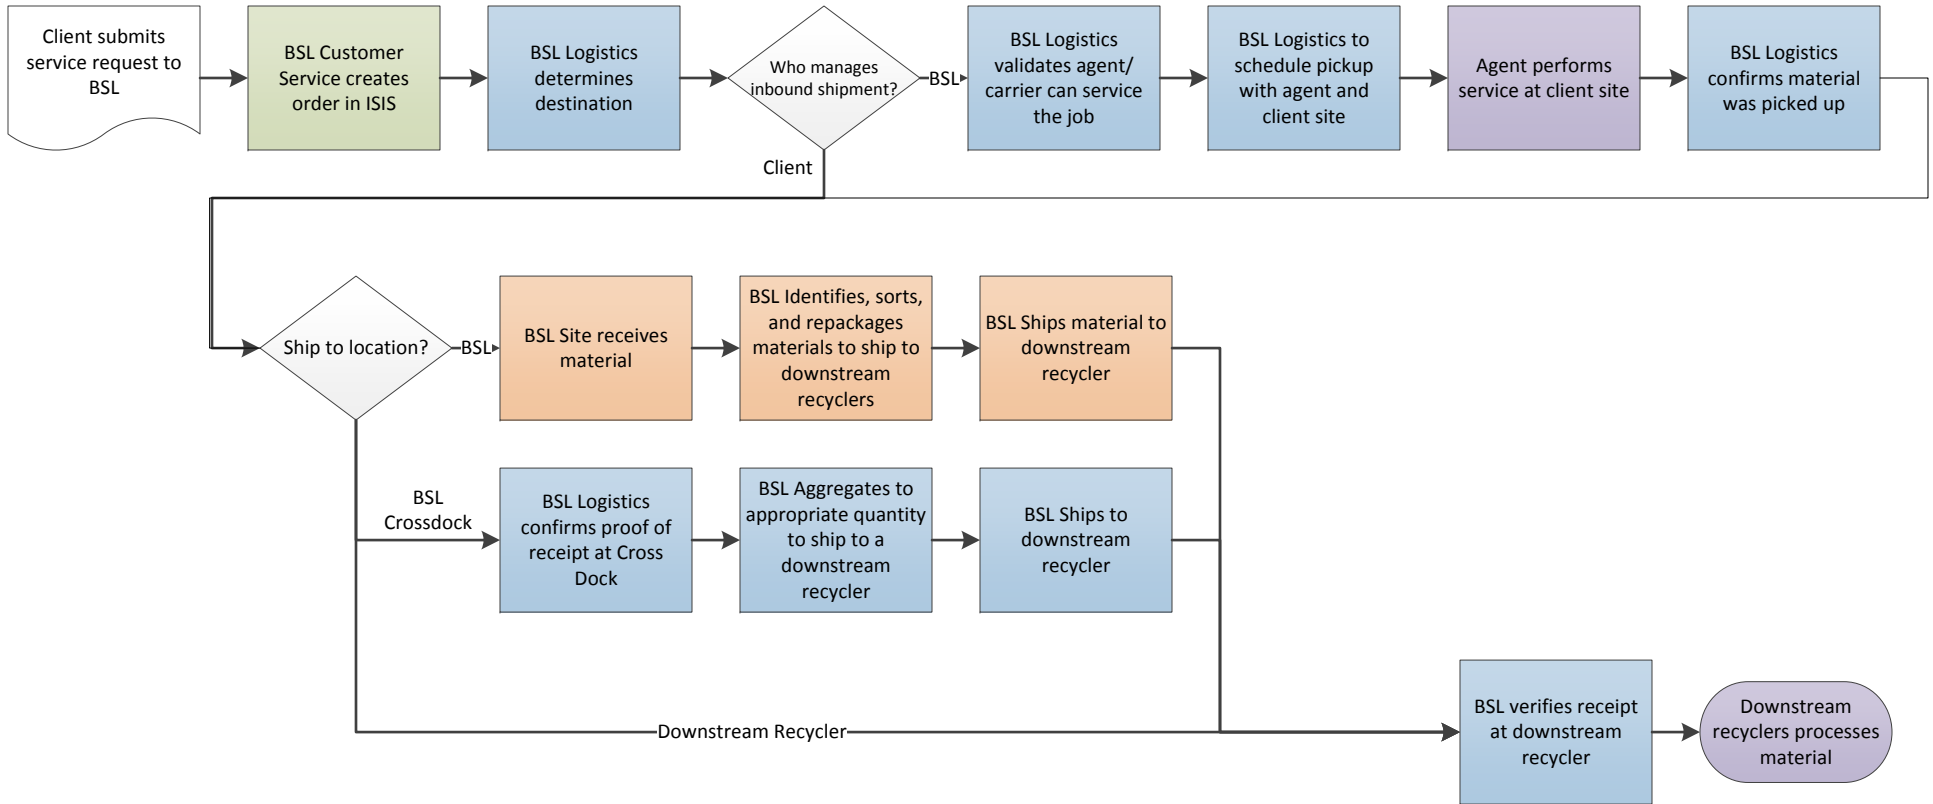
Client submits service request to BSL

BSL Customer Service creates order in ISIS

BSL Logistics determines destination

Who manages inbound shipment?

BSL

BSL Logistics validates agent/ carrier can service the job

BSL Logistics to schedule pickup with agent and client site

Agent performs service at client site

BSL Logistics confirms material was picked up

Client

Ship to location?

BSL

BSL Site receives material

BSL Identifies, sorts, and repackages materials to ship to downstream recyclers

BSL Ships material to downstream recycler

BSL Crossdock

BSL Logistics confirms proof of receipt at Cross Dock

BSL Aggregates to appropriate quantity to ship to a downstream recycler

BSL Ships to downstream recycler

Downstream Recycler

BSL verifies receipt at downstream recycler

Downstream recyclers processes material